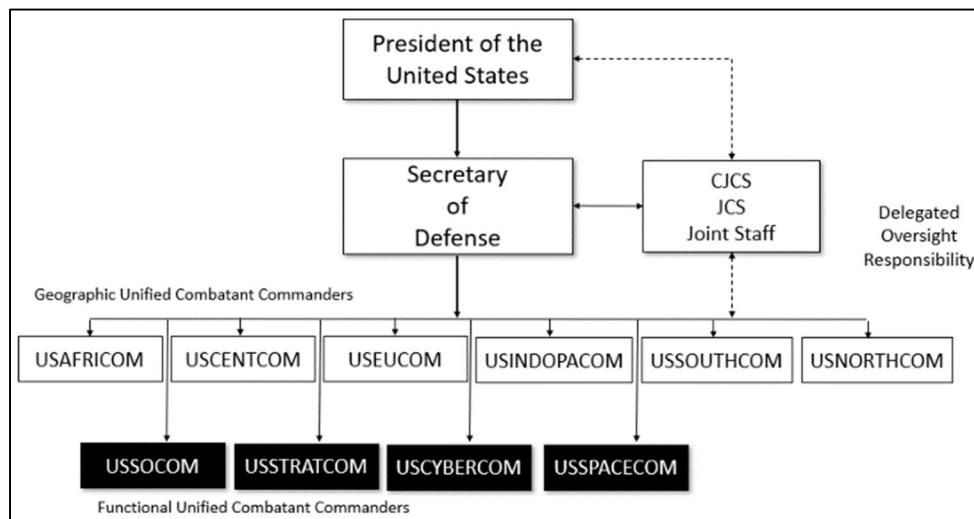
President of the United States

Secretary of Defense

CJCS
JCS
Joint Staff

Delegated Oversight Responsibility

Geographic Unified Combatant Commanders

USAFRICOM

USCENTCOM

USEUCOM

USINDOPACOM

USSOUTHCOM

USNORTHCOM

USSOCOM

USSTRATCOM

USCYBERCOM

USSPACECOM

Functional Unified Combatant Commanders